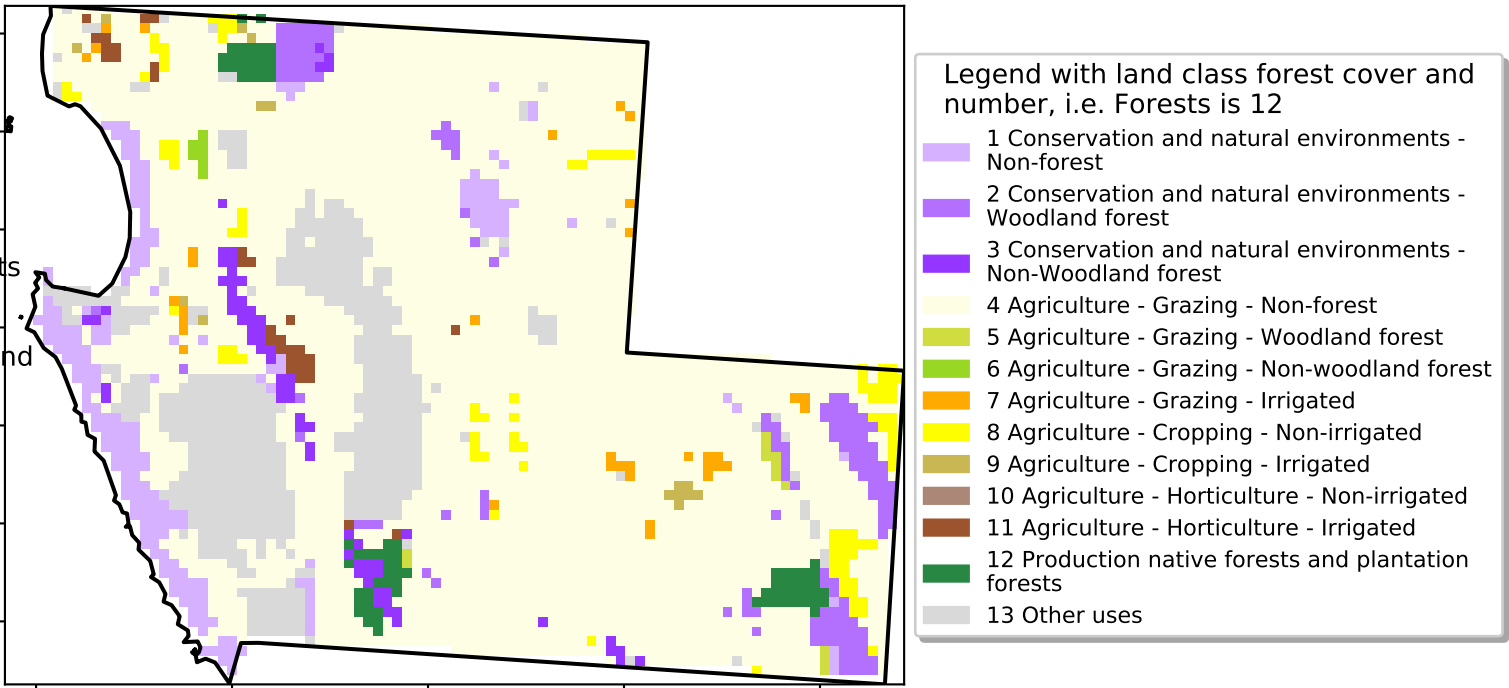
ts

nd

Legend with land class forest cover and number, i.e. Forests is 12

1 Conservation and natural environments - Non-forest

2 Conservation and natural environments - Woodland forest

3 Conservation and natural environments - Non-Woodland forest

4 Agriculture - Grazing - Non-forest

5 Agriculture - Grazing - Woodland forest

6 Agriculture - Grazing - Non-woodland forest

7 Agriculture - Grazing - Irrigated

8 Agriculture - Cropping - Non-irrigated

9 Agriculture - Cropping - Irrigated

10 Agriculture - Horticulture - Non-irrigated

11 Agriculture - Horticulture - Irrigated

12 Production native forests and plantation forests

13 Other uses